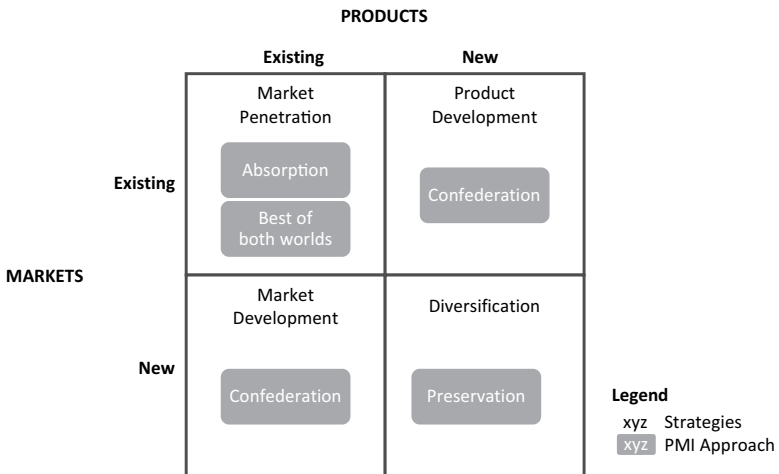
PRODUCTS

| | Existing | New |
|---|---|---|
| Existing | Market Penetration<br>Absorption<br>Best of both worlds | Product Development<br>Confederation |
| New | Market Development<br>Confederation | Diversification<br>Preservation |

MARKETS

Legend
xyz Strategies
xyz PMI Approach